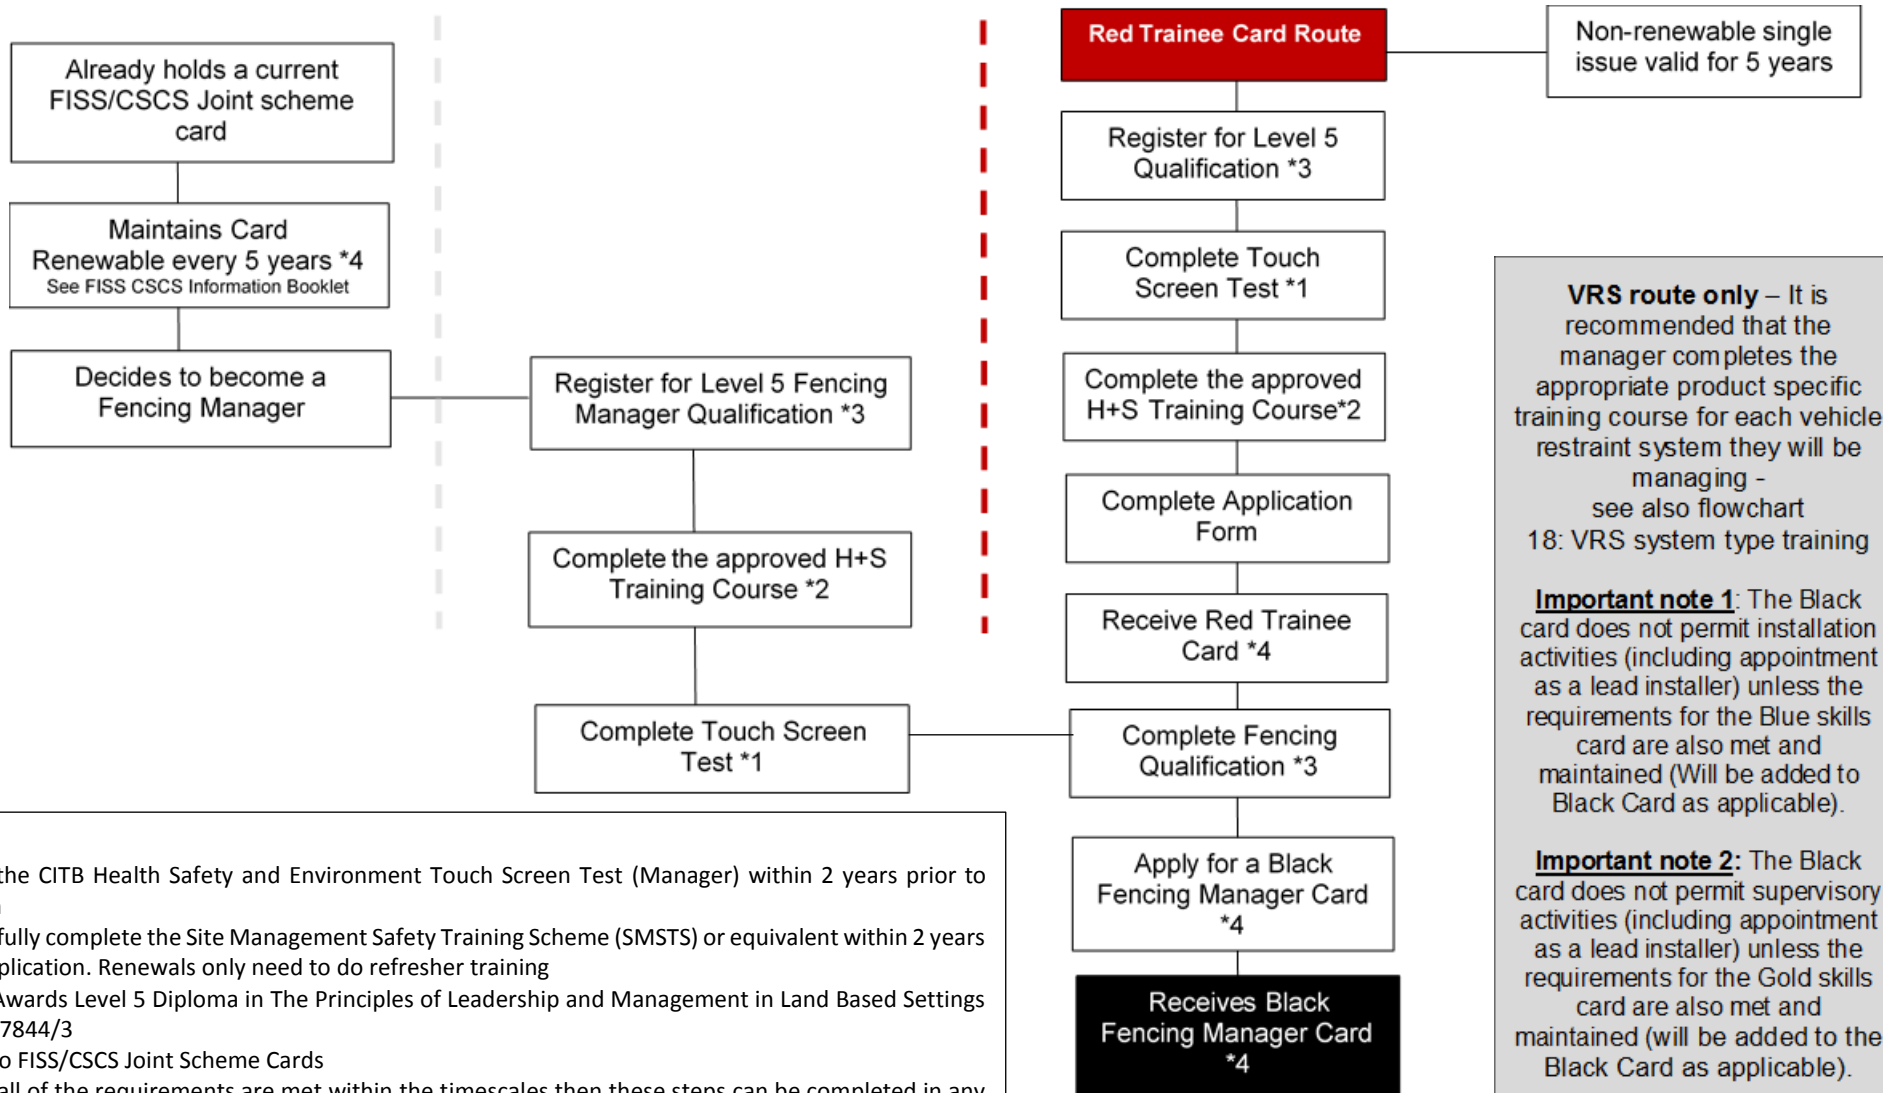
Already holds a current FISS/CSCS Joint scheme card

Maintains Card Renewable every 5 years *4
See FISS CSCS Information Booklet

Decides to become a Fencing Manager

Register for Level 5 Fencing Manager Qualification *3

Complete the approved H+S Training Course *2

Complete Touch Screen Test *1

Red Trainee Card Route

Non-renewable single issue valid for 5 years

Register for Level 5 Qualification *3

Complete Touch Screen Test *1

Complete the approved H+S Training Course*2

Complete Application Form

Receive Red Trainee Card *4

Complete Fencing Qualification *3

Apply for a Black Fencing Manager Card *4

Receives Black Fencing Manager Card *4

**VRS route only** – It is recommended that the manager completes the appropriate product specific training course for each vehicle restraint system they will be managing - see also flowchart 18: VRS system type training

**Important note 1**: The Black card does not permit installation activities (including appointment as a lead installer) unless the requirements for the Blue skills card are also met and maintained (Will be added to Black Card as applicable).

**Important note 2:** The Black card does not permit supervisory activities (including appointment as a lead installer) unless the requirements for the Gold skills card are also met and maintained (will be added to the Black Card as applicable).

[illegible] the CITB Health Safety and Environment Touch Screen Test (Manager) within 2 years prior to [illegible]
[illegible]fully complete the Site Management Safety Training Scheme (SMSTS) or equivalent within 2 years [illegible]plication. Renewals only need to do refresher training
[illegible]Awards Level 5 Diploma in The Principles of Leadership and Management in Land Based Settings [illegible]7844/3
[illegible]o FISS/CSCS Joint Scheme Cards
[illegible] all of the requirements are met within the timescales then these steps can be completed in any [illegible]